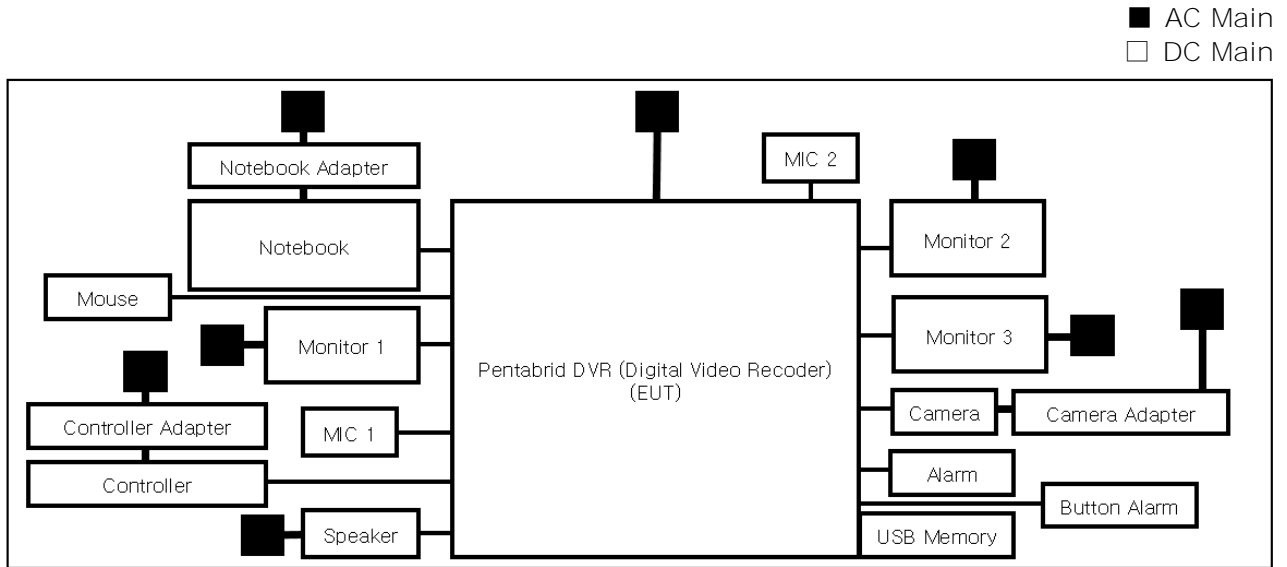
■ AC Main
□ DC Main

Notebook Adapter

Notebook

Mouse

Monitor 1

Controller Adapter

Controller

MIC 1

Speaker

Pentabrid DVR (Digital Video Recoder) (EUT)

MIC 2

Monitor 2

Monitor 3

Camera

Camera Adapter

Alarm

Button Alarm

USB Memory